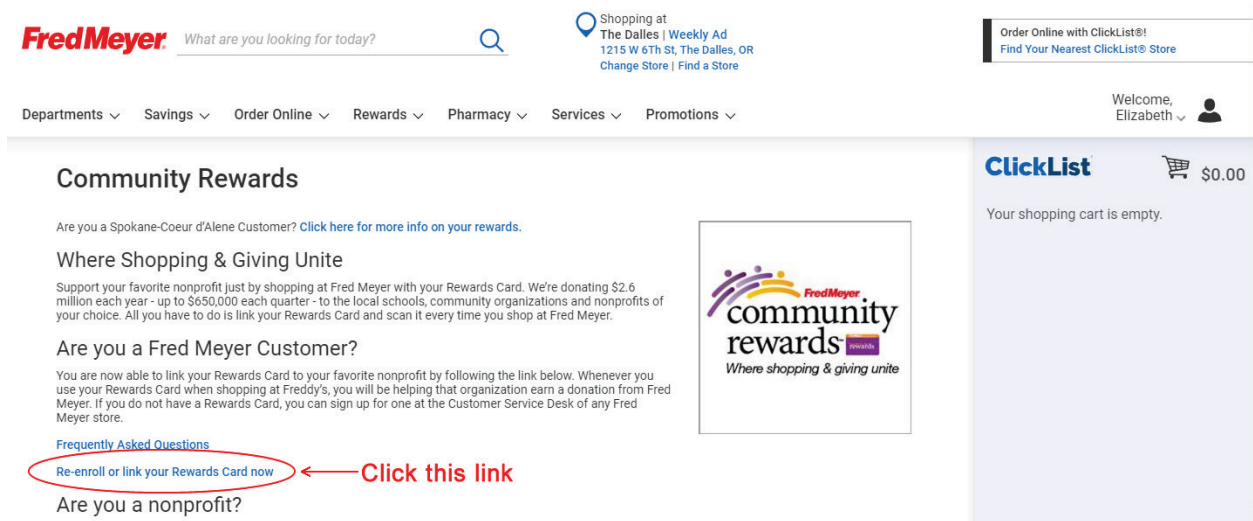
FredMeyer

What are you looking for today?

Shopping at
The Dalles | Weekly Ad
1215 W 6Th St, The Dalles, OR
Change Store | Find a Store

Order Online with ClickList®!
Find Your Nearest ClickList® Store

Departments Savings Order Online Rewards Pharmacy Services Promotions

Welcome, Elizabeth

Community Rewards

Are you a Spokane-Coeur d'Alene Customer? Click here for more info on your rewards.

Where Shopping & Giving Unite

Support your favorite nonprofit just by shopping at Fred Meyer with your Rewards Card. We're donating $2.6 million each year - up to $650,000 each quarter - to the local schools, community organizations and nonprofits of your choice. All you have to do is link your Rewards Card and scan it every time you shop at Fred Meyer.

Are you a Fred Meyer Customer?

You are now able to link your Rewards Card to your favorite nonprofit by following the link below. Whenever you use your Rewards Card when shopping at Freddy's, you will be helping that organization earn a donation from Fred Meyer. If you do not have a Rewards Card, you can sign up for one at the Customer Service Desk of any Fred Meyer store.

Frequently Asked Questions

Re-enroll or link your Rewards Card now

Click this link

Are you a nonprofit?

FredMeyer
community
rewards
rewards
Where shopping & giving unite

ClickList

$0.00

Your shopping cart is empty.